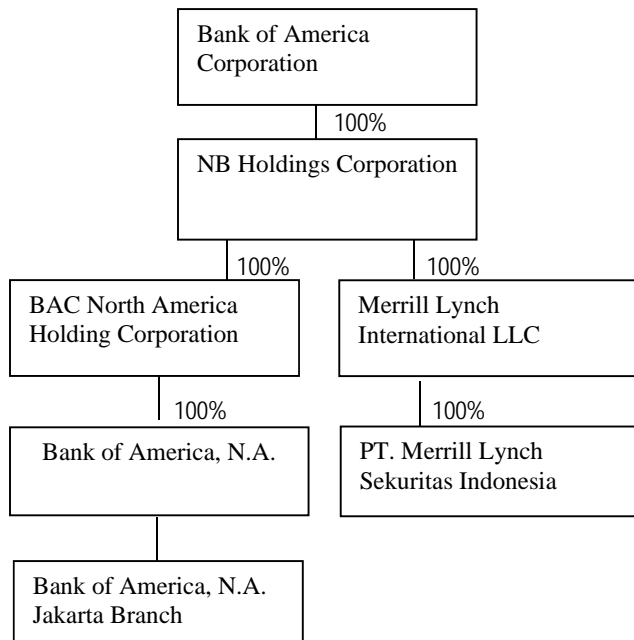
Bank of America Corporation

100%

NB Holdings Corporation

100%

BAC North America Holding Corporation

100%

Bank of America, N.A.

Bank of America, N.A. Jakarta Branch

100%

Merrill Lynch International LLC

100%

PT. Merrill Lynch Sekuritas Indonesia